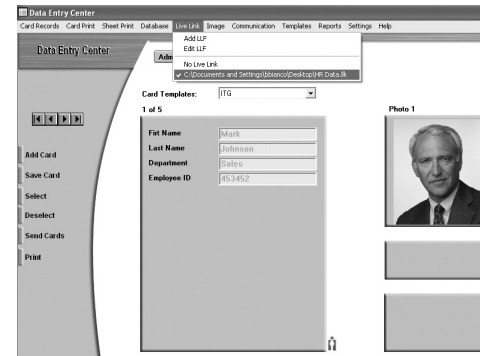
Data Entry Center

Card Records Card Print Sheet Print Database Live Link Image Communication Templates Reports Settings Help

Add LLF
Edit LLF
No Live Link
✓ C:\Documents and Settings\bbianco\Desktop\HR Data.llk

Data Entry Center

Adm

Card Templates: ITG

1 of 5

Photo 1

Firt Name Mark
Last Name Johnson
Department Sales
Employee ID 453452

Add Card
Save Card
Select
Deselect
Send Cards
Print